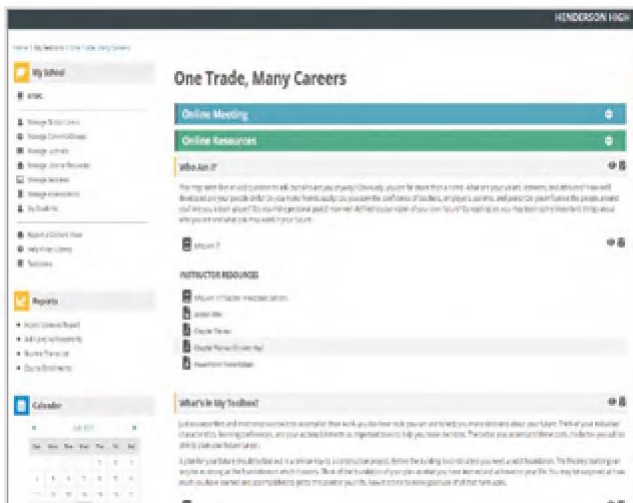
HENDERSON HIGH

Home \ My Sessions \ One Trade, Many Careers

My School

One Trade, Many Careers

Online Meeting

Online Resources

Who Am I?

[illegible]

Who Am I?

INSTRUCTOR RESOURCES

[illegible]

Lesson Plan

Chapter Review

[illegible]

PowerPoint Presentation

Reports

Calendar

What's In My Toolbox?

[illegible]